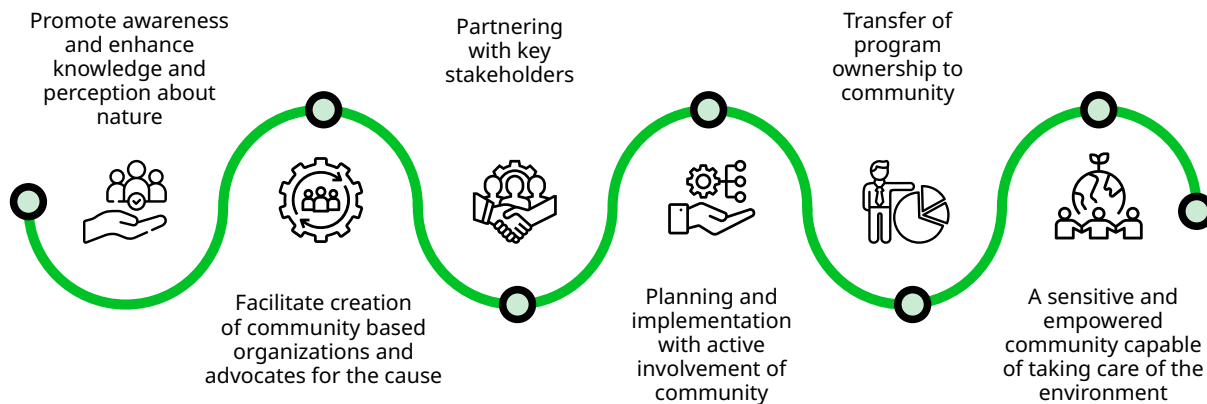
Promote awareness and enhance knowledge and perception about nature

Facilitate creation of community based organizations and advocates for the cause

Partnering with key stakeholders

Planning and implementation with active involvement of community

Transfer of program ownership to community

A sensitive and empowered community capable of taking care of the environment